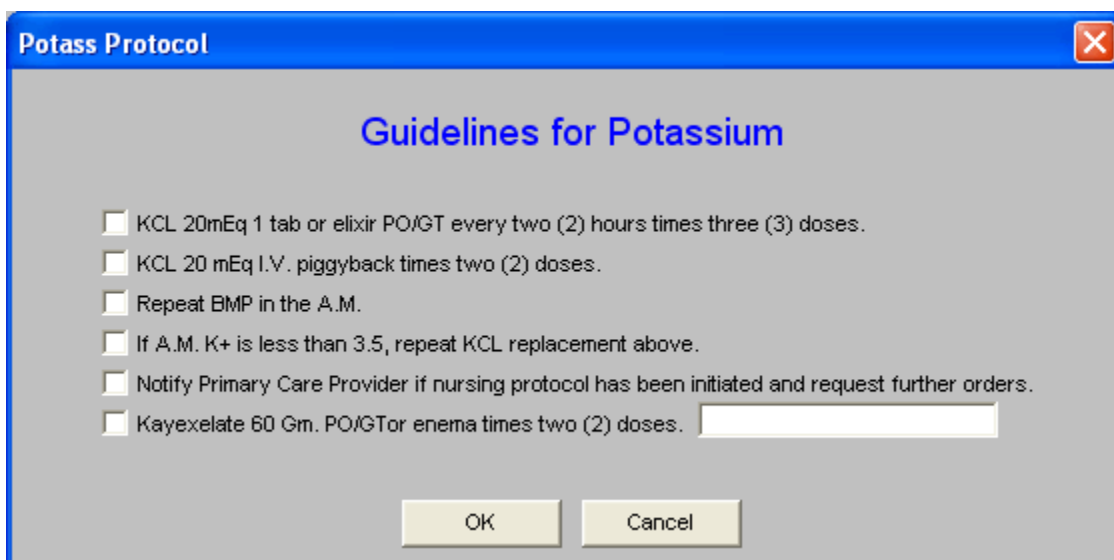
Potass Protocol

Guidelines for Potassium

KCL 20mEq 1 tab or elixir PO/GT every two (2) hours times three (3) doses.

KCL 20 mEq I.V. piggyback times two (2) doses.

Repeat BMP in the A.M.

If A.M. K+ is less than 3.5, repeat KCL replacement above.

Notify Primary Care Provider if nursing protocol has been initiated and request further orders.

Kayexelate 60 Gm. PO/GTor enema times two (2) doses.

OK

Cancel